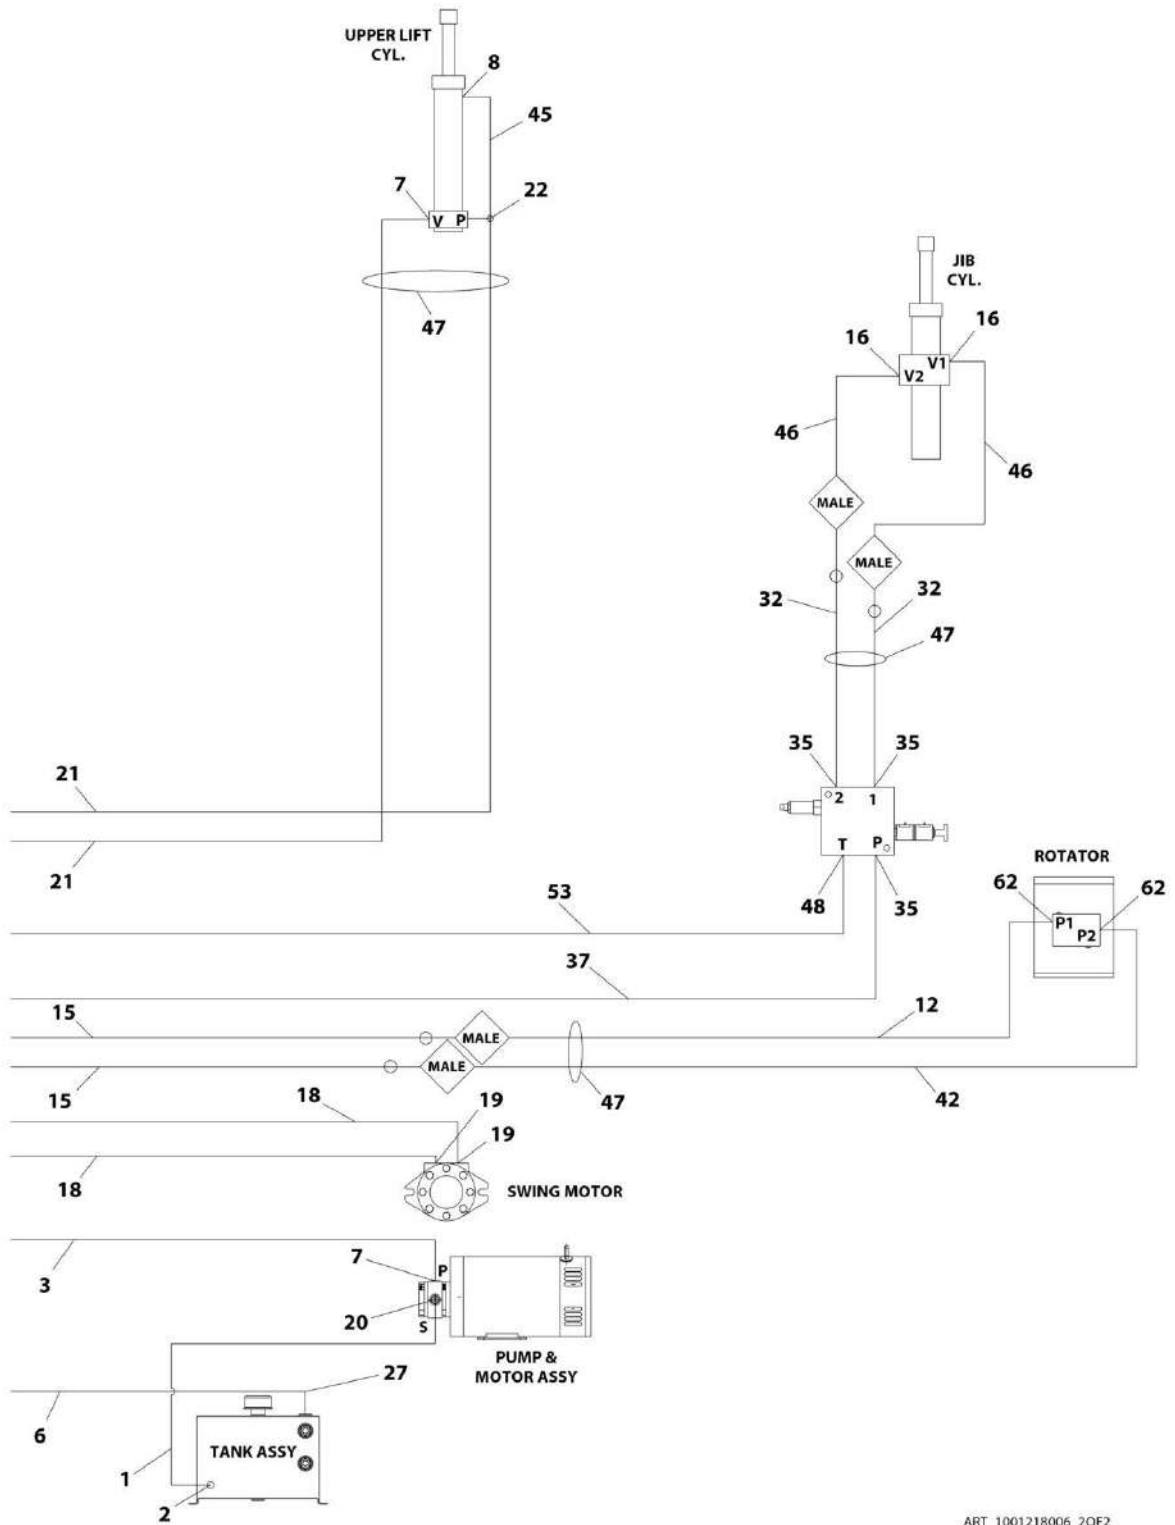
UPPER LIFT CYL.
8
45
7
V P
22
47
JIB CYL.
16
16
V2
V1
46
46
MALE
MALE
32
32
47
35
35
2
1
T
P
48
35
21
21
53
37
ROTATOR
62
62
P1
P2
15
MALE
12
MALE
15
47
42
18
19
19
18
SWING MOTOR
3
7
P
20
S
PUMP & MOTOR ASSY
27
6
TANK ASSY
1
2
ART_1001218006_2OF2